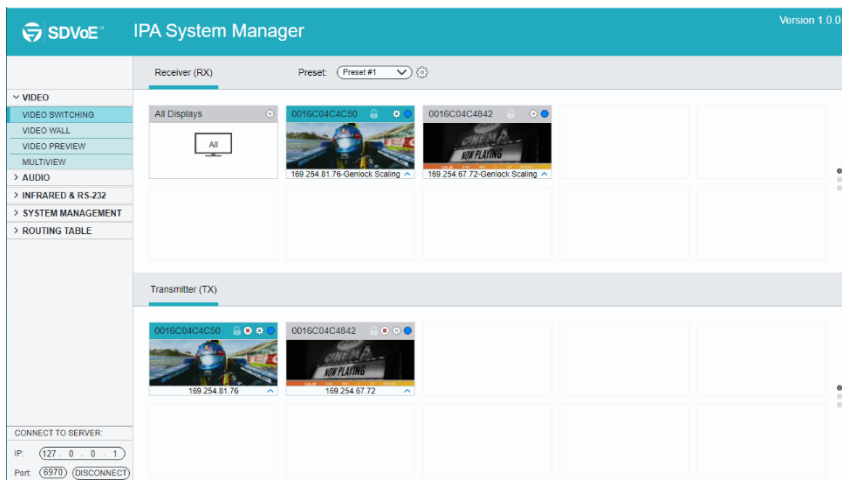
SDVoE™ IPA System Manager

Version 1.0.0

Receiver (RX)

Preset: Preset #1

VIDEO
VIDEO SWITCHING
VIDEO WALL
VIDEO PREVIEW
MULTIVIEW
AUDIO
INFRARED & RS-232
SYSTEM MANAGEMENT
ROUTING TABLE

All Displays

All

0016C04C4C50

169.254.81.76-Genlock Scaling

0016C04C4842

NOW PLAYING

169.254.67.72-Genlock Scaling

Transmitter (TX)

0016C04C4C50

169.254.81.76

0016C04C4842

NOW PLAYING

169.254.67.72

CONNECT TO SERVER:

IP: 127 . 0 . 0 . 1

Port: 6970 DISCONNECT